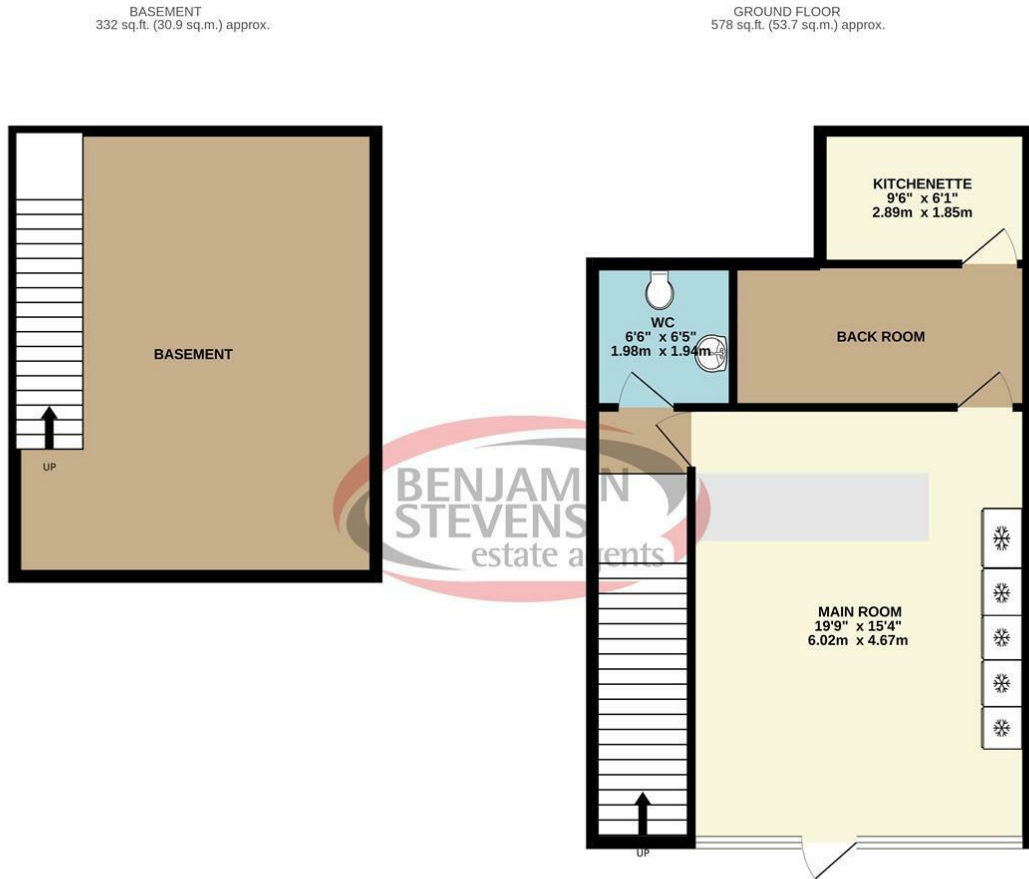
BASEMENT
332 sq.ft. (30.9 sq.m.) approx.

GROUND FLOOR
578 sq.ft. (53.7 sq.m.) approx.

BASEMENT

UP

KITCHENETTE
9'6" x 6'1"
2.89m x 1.85m

WC
6'6" x 6'5"
1.98m x 1.94m

BACK ROOM

BENJAMIN
STEVENS
estate agents

MAIN ROOM
19'9" x 15'4"
6.02m x 4.67m

UP